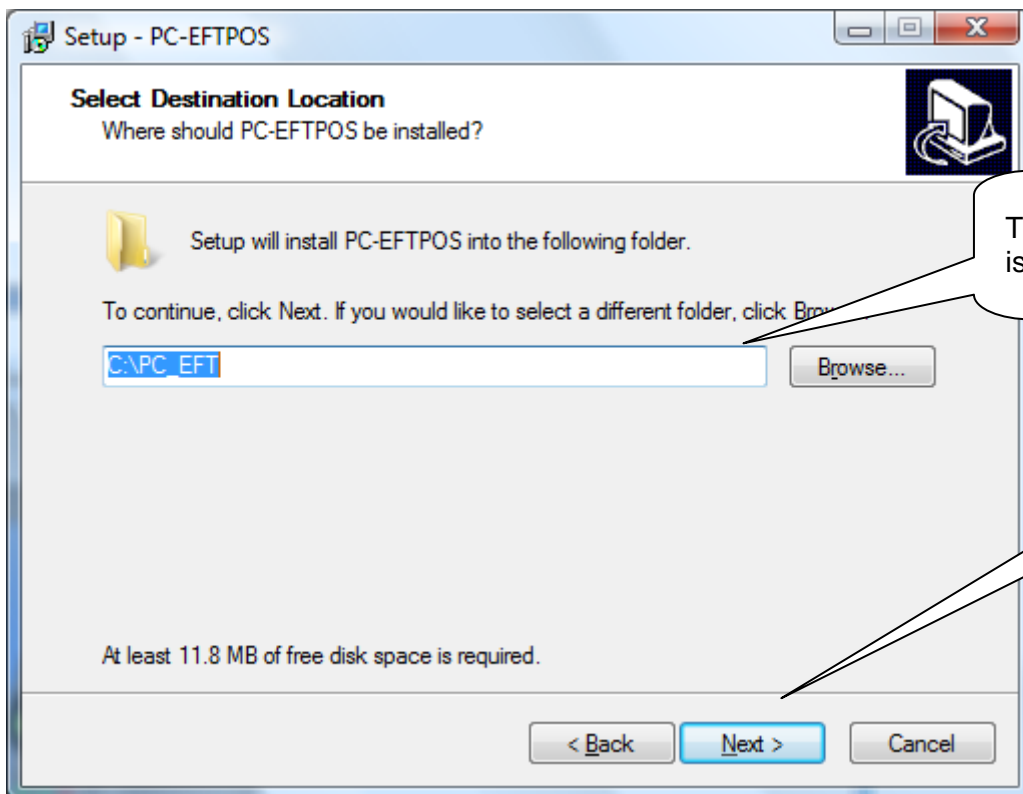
Setup - PC-EFTPOS

Select Destination Location
Where should PC-EFTPOS be installed?

Setup will install PC-EFTPOS into the following folder.

To continue, click Next. If you would like to select a different folder, click Bro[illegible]

C:\PC_EFT

Browse...

At least 11.8 MB of free disk space is required.

< Back

Next >

Cancel

T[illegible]
is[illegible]